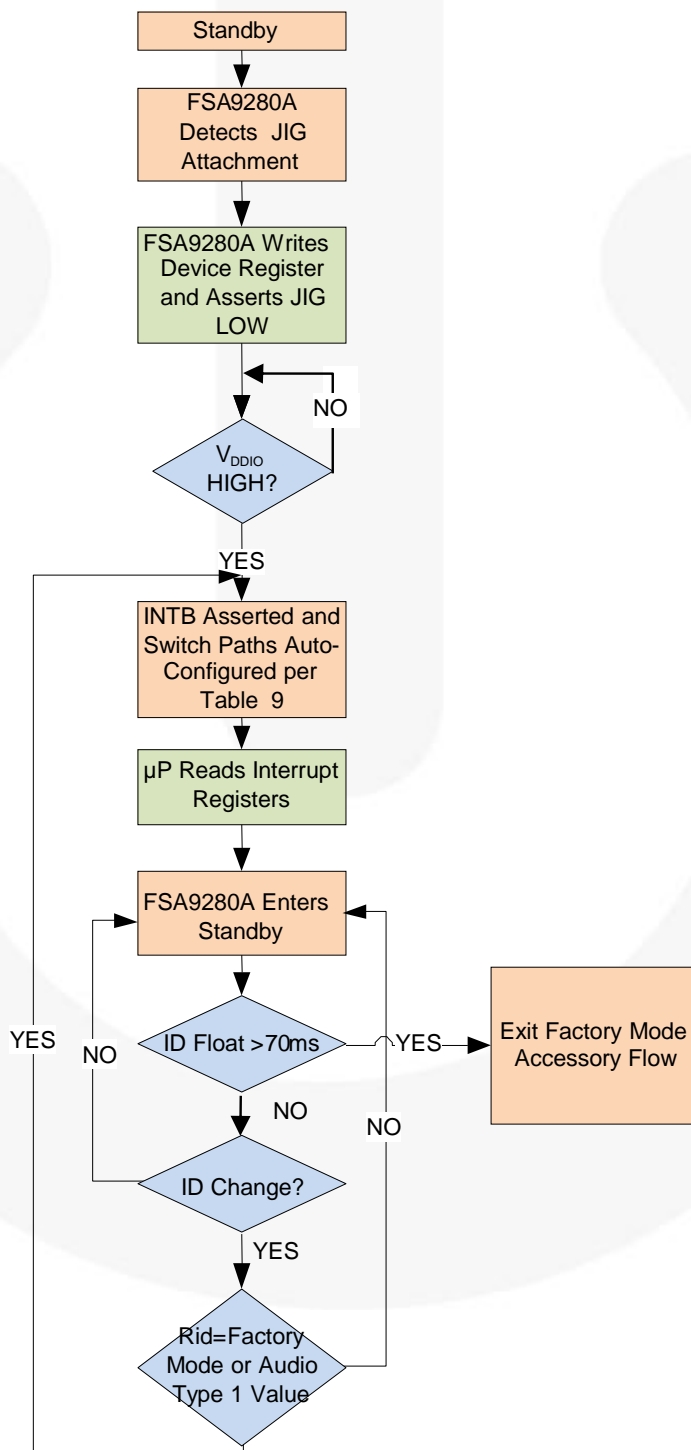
Standby

FSA9280A Detects JIG Attachment

FSA9280A Writes Device Register and Asserts JIG LOW

NO

$V_{DDIO}$ HIGH?

YES

INTB Asserted and Switch Paths Auto-Configured per Table 9

µP Reads Interrupt Registers

FSA9280A Enters Standby

YES

NO

ID Float >70ms

YES

Exit Factory Mode Accessory Flow

NO

NO

ID Change?

YES

Rid=Factory Mode or Audio Type 1 Value